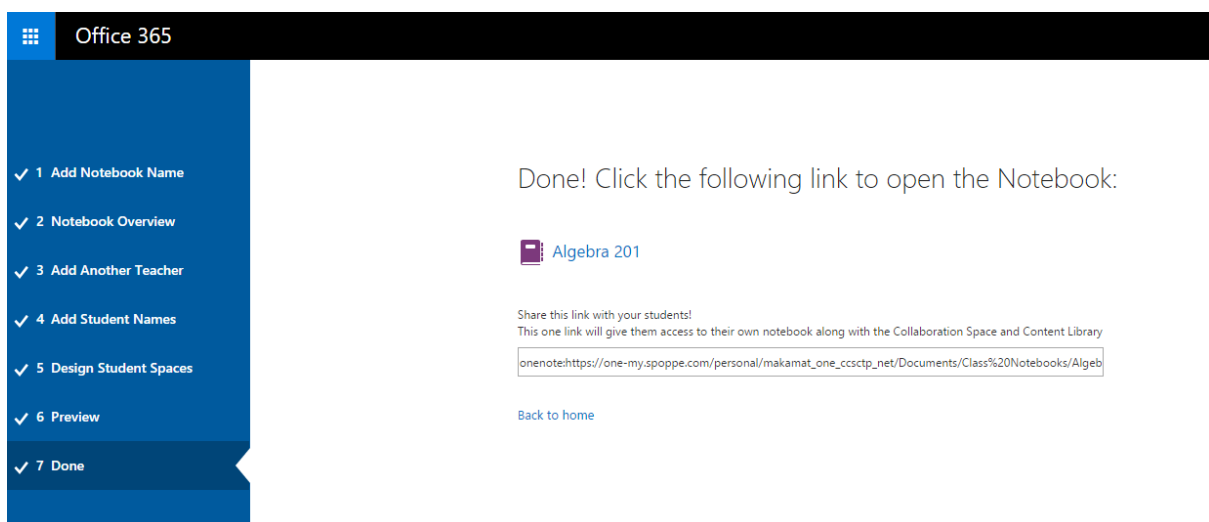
Office 365

1 Add Notebook Name
2 Notebook Overview
3 Add Another Teacher
4 Add Student Names
5 Design Student Spaces
6 Preview
7 Done

Done! Click the following link to open the Notebook:

Algebra 201

Share this link with your students!
This one link will give them access to their own notebook along with the Collaboration Space and Content Library

onenote:https://one-my.spoppe.com/personal/makamat_one_ccsctp_net/Documents/Class%20Notebooks/Algeb

Back to home